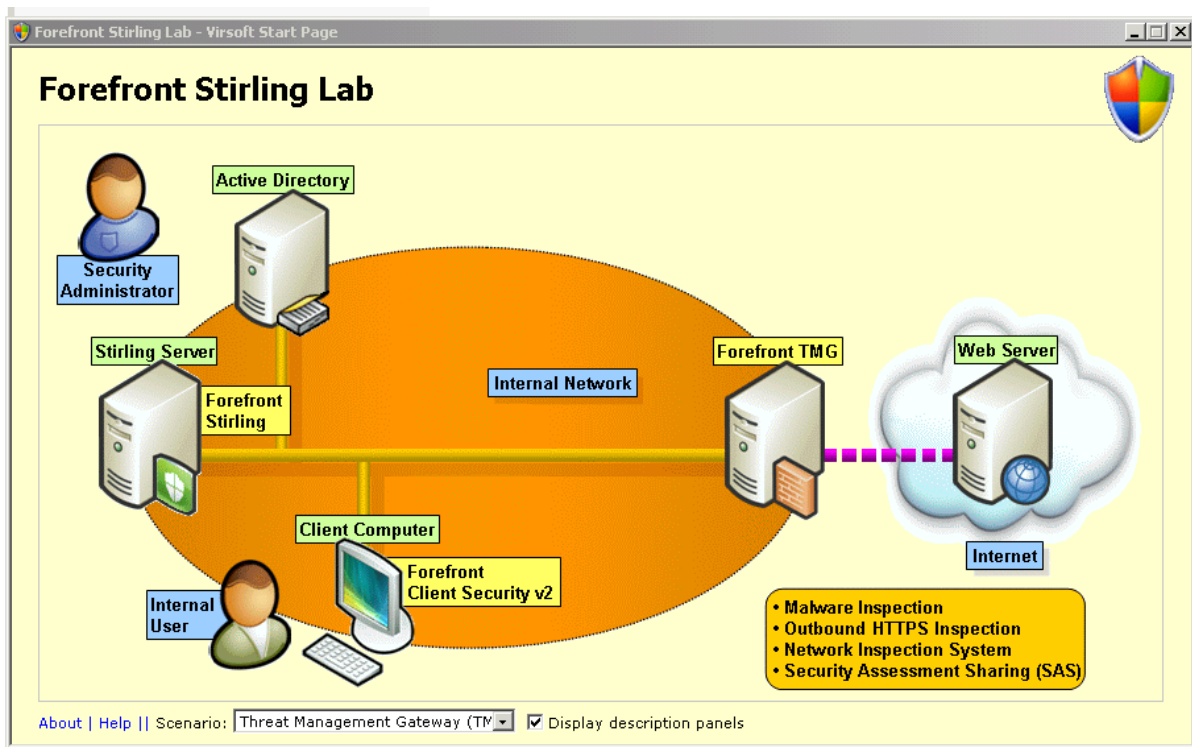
Forefront Stirling Lab - Virsoft Start Page

Forefront Stirling Lab

Active Directory

Security Administrator

Stirling Server

Forefront Stirling

Internal Network

Forefront TMG

Web Server

Internet

Client Computer

Forefront Client Security v2

Internal User

• Malware Inspection
• Outbound HTTPS Inspection
• Network Inspection System
• Security Assessment Sharing (SAS)

About | Help || Scenario: Threat Management Gateway (TM ☑ Display description panels